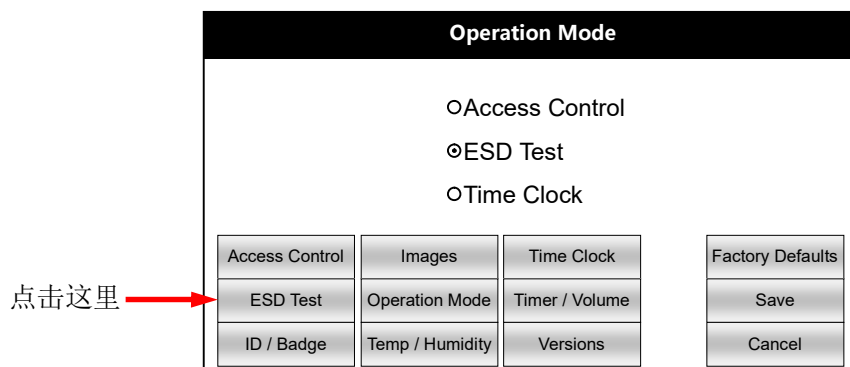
Operation Mode

Access Control

ESD Test

Time Clock

点击这里

| Access Control | Images | Time Clock | Factory Defaults |
|---|---|---|---|
| ESD Test | Operation Mode | Timer / Volume | Save |
| ID / Badge | Temp / Humidity | Versions | Cancel |